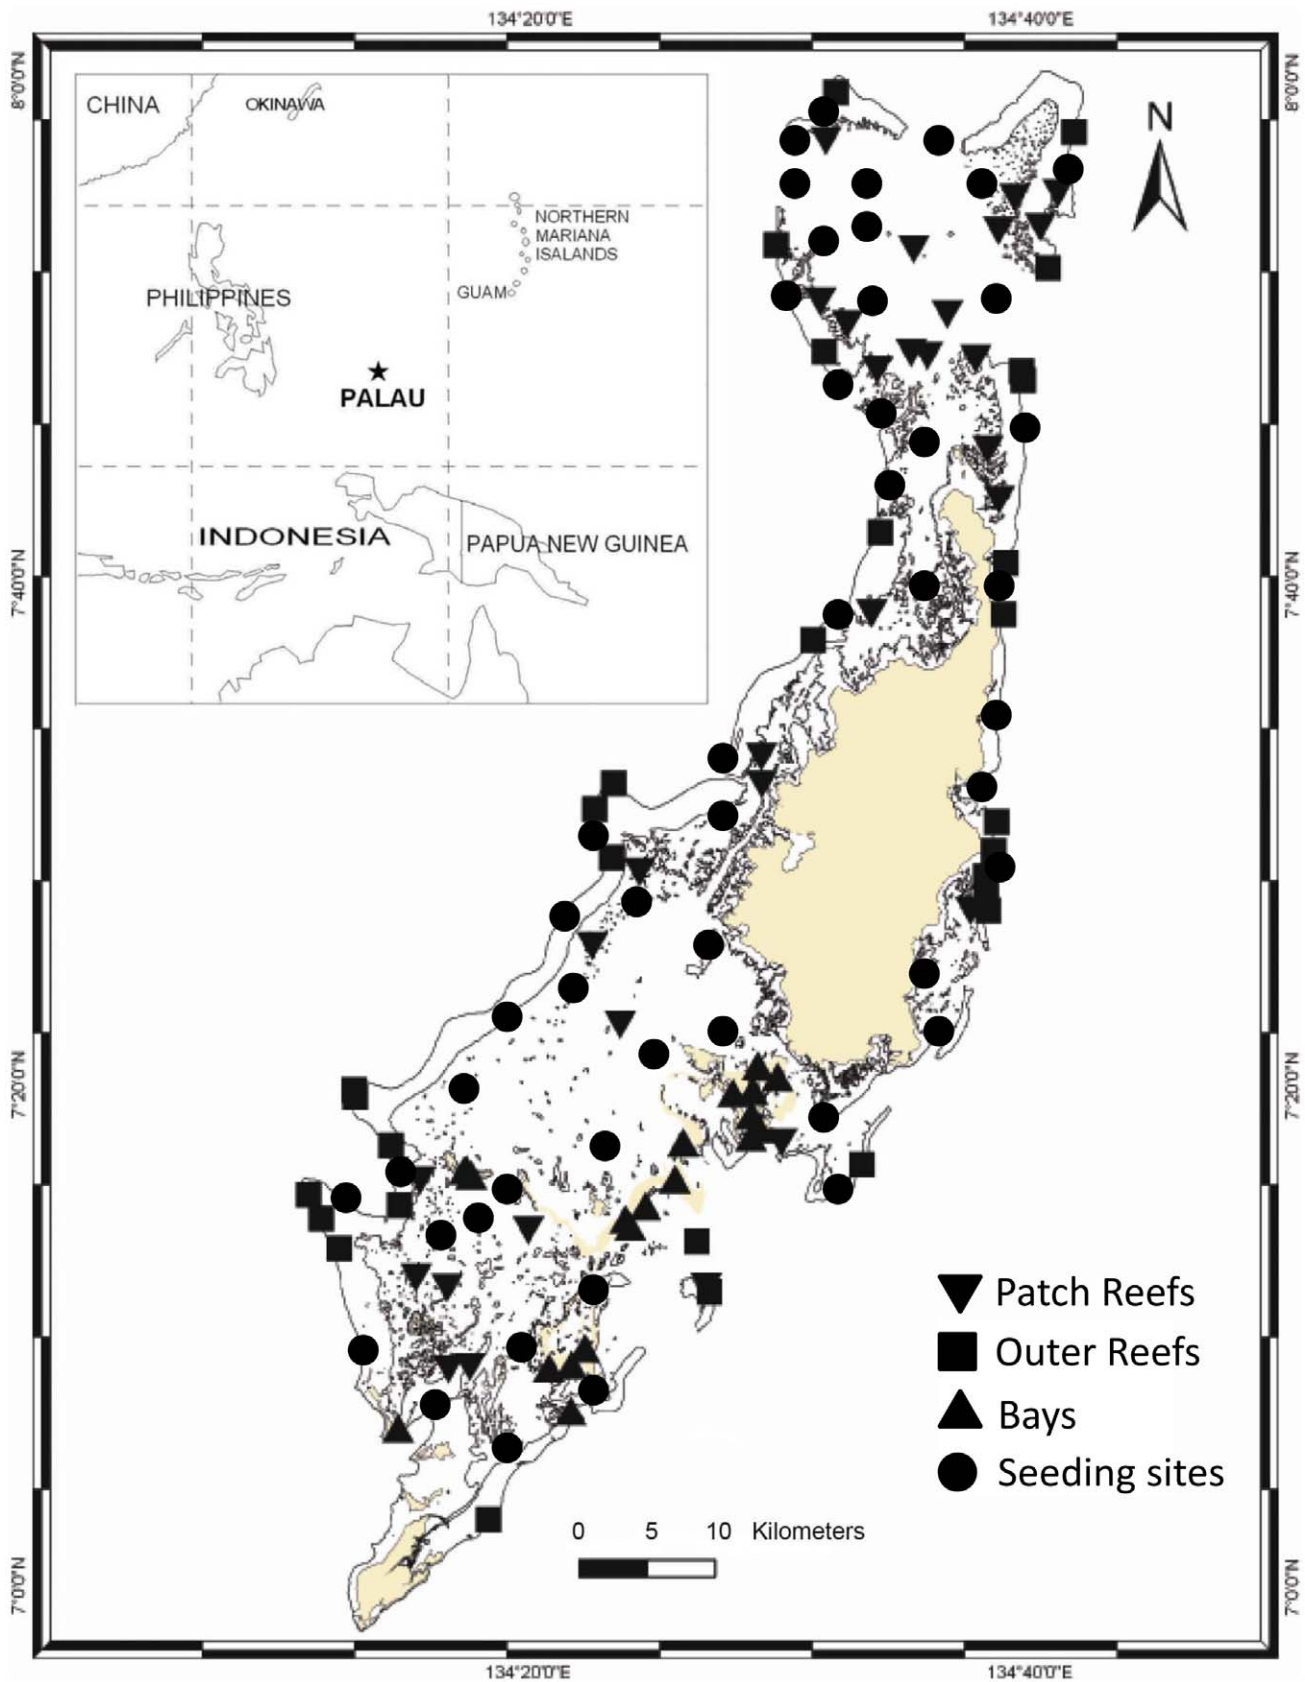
134°20'0"E
134°40'0"E
8°0'0"N
8°0'0"N
CHINA
OKINAWA
NORTHERN MARIANA ISALANDS
GUAM
PHILIPPINES
PALAU
INDONESIA
PAPUA NEW GUINEA
N
7°40'0"N
7°40'0"N
7°20'0"N
7°20'0"N
Patch Reefs
Outer Reefs
Bays
Seeding sites
0 5 10 Kilometers
7°0'0"N
7°0'0"N
134°20'0"E
134°40'0"E